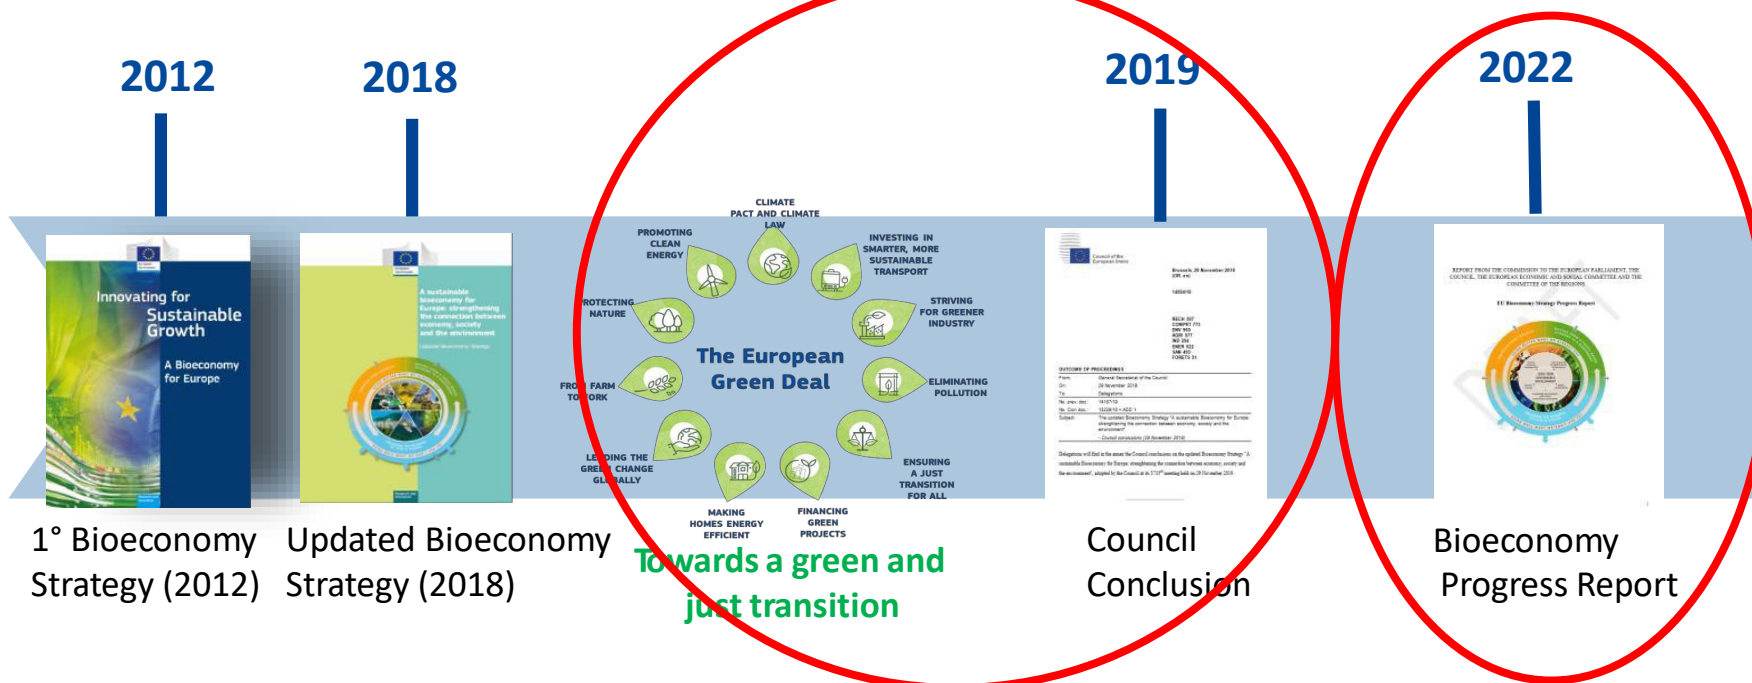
2012

2018

2019

2022

Innovating for Sustainable Growth

A Bioeconomy for Europe

A sustainable bioeconomy for Europe: strengthening the connection between economy, society and the environment

CLIMATE PACT AND CLIMATE LAW

PROMOTING CLEAN ENERGY

INVESTING IN SMARTER, MORE SUSTAINABLE TRANSPORT

PROTECTING NATURE

STRIVING FOR GREENER INDUSTRY

The European Green Deal

FROM FARM TO FORK

ELIMINATING POLLUTION

LEADING THE GREEN CHANGE GLOBALLY

ENSURING A JUST TRANSITION FOR ALL

MAKING HOMES ENERGY EFFICIENT

FINANCING GREEN PROJECTS

1° Bioeconomy Strategy (2012)

Updated Bioeconomy Strategy (2018)

Towards a green and just transition

Council Conclusion

Bioeconomy Progress Report